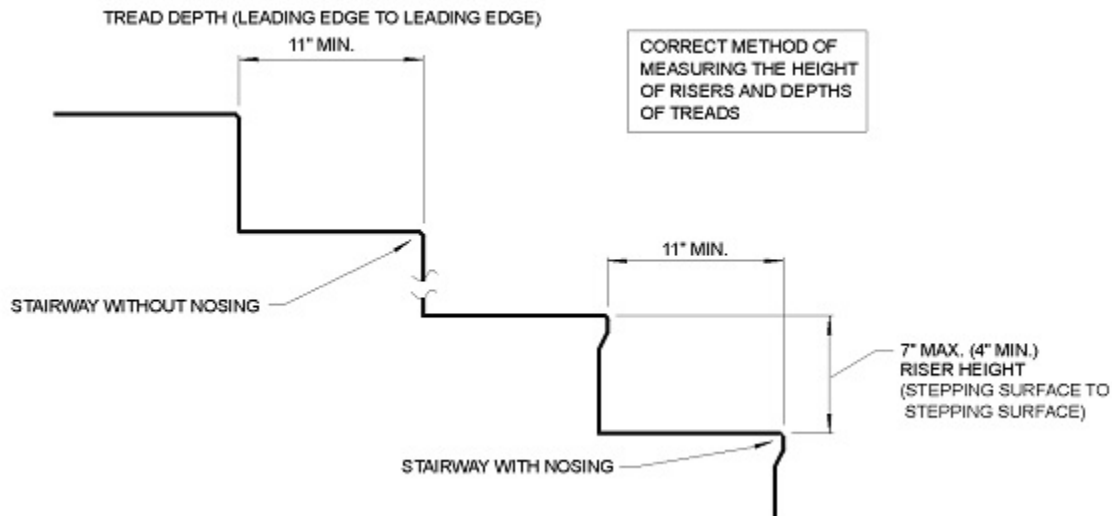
TREAD DEPTH (LEADING EDGE TO LEADING EDGE)

11" MIN.

CORRECT METHOD OF MEASURING THE HEIGHT OF RISERS AND DEPTHS OF TREADS

11" MIN.

STAIRWAY WITHOUT NOSING

7" MAX. (4" MIN.) RISER HEIGHT (STEPPING SURFACE TO STEPPING SURFACE)

STAIRWAY WITH NOSING